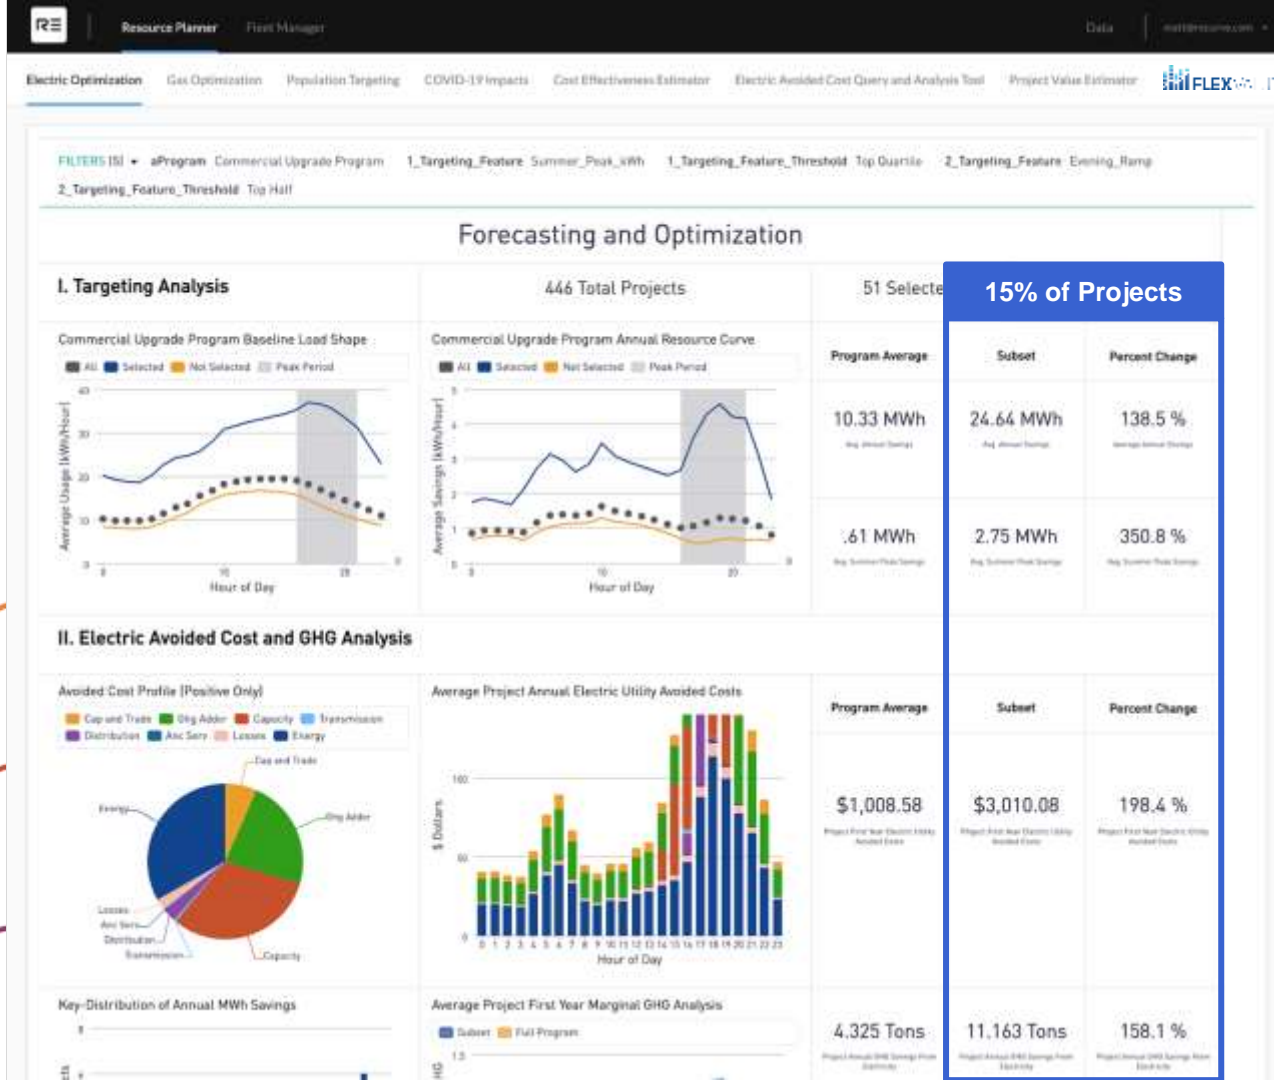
RE Resource Planner Fleet Manager Data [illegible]

Electric Optimization Gas Optimization Population Targeting COVID-19 Impacts Cost Effectiveness Estimator Electric Avoided Cost Query and Analysis Tool Project Value Estimator FLEX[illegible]

FILTERS (5) aProgram Commercial Upgrade Program 1_Targeting_Feature Summer_Peak_kWh 1_Targeting_Feature_Threshold Top Quartile 2_Targeting_Feature Evening_Ramp 2_Targeting_Feature_Threshold Top Half

Forecasting and Optimization

I. Targeting Analysis

446 Total Projects

51 Selecte

15% of Projects

Commercial Upgrade Program Baseline Load Shape

All Selected Not Selected Peak Period

Average Usage [kWh/Hour]

40 30 20 10 0

0 10 20

Hour of Day

Commercial Upgrade Program Annual Resource Curve

All Selected Not Selected Peak Period

Average Savings [kWh/Hour]

5 4 3 2 1 0

0 10 20

Hour of Day

| Program Average | Subset | Percent Change |
|---|---|---|
| 10.33 MWh | 24.64 MWh | 138.5 % |
| .61 MWh | 2.75 MWh | 350.8 % |

II. Electric Avoided Cost and GHG Analysis

Avoided Cost Profile (Positive Only)

Cap and Trade Ghg Adder Capacity Transmission Distribution Anc Serv Losses Energy

Cap and Trade Energy Ghg Adder Losses Anc Serv Distribution Transmission Capacity

Average Project Annual Electric Utility Avoided Costs

$ Dollars

100 50 0

0 1 2 3 4 5 6 7 8 9 10 11 12 13 14 15 16 17 18 19 20 21 22 23

Hour of Day

| Program Average | Subset | Percent Change |
|---|---|---|
| $1,008.58 | $3,010.08 | 198.4 % |
| 4,325 Tons | 11,163 Tons | 158.1 % |

Key-Distribution of Annual MWh Savings

Average Project First Year Marginal GHG Analysis

Subset Full Program

1.5